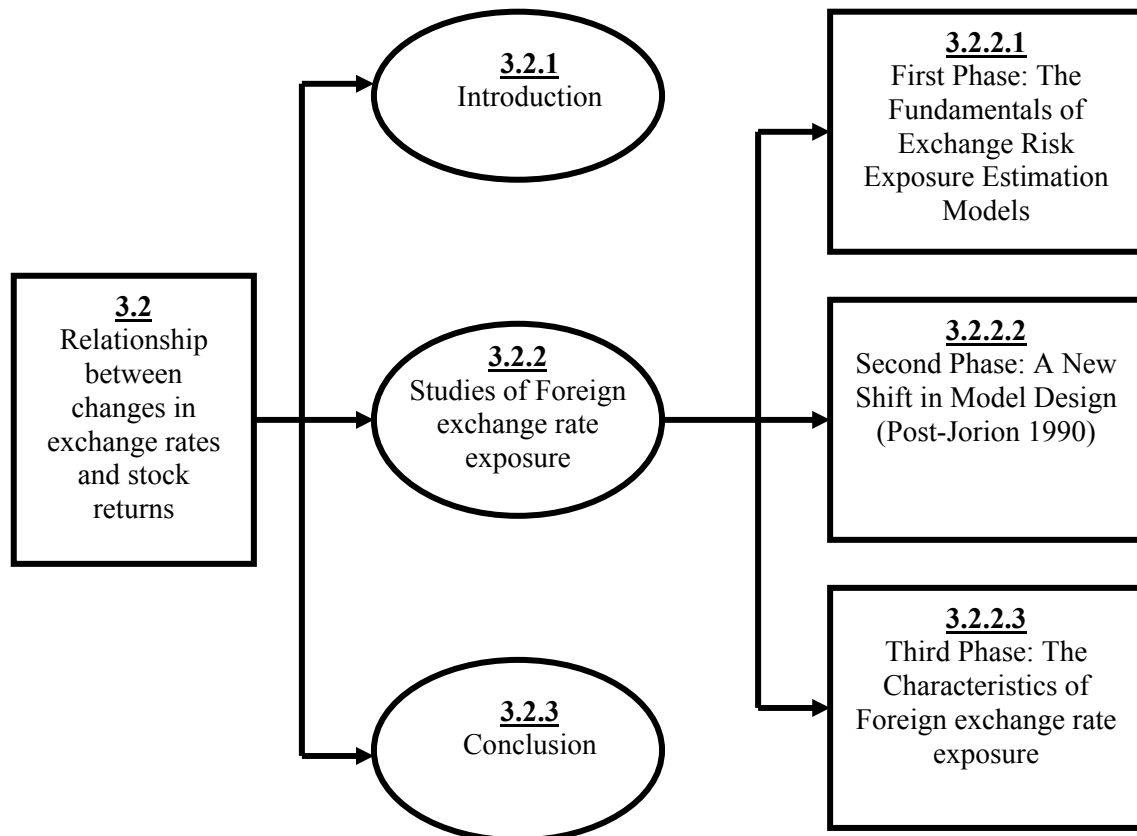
3.2
Relationship between changes in exchange rates and stock returns

3.2.1
Introduction

3.2.2
Studies of Foreign exchange rate exposure

3.2.3
Conclusion

3.2.2.1
First Phase: The Fundamentals of Exchange Risk Exposure Estimation Models

3.2.2.2
Second Phase: A New Shift in Model Design (Post-Jorion 1990)

3.2.2.3
Third Phase: The Characteristics of Foreign exchange rate exposure